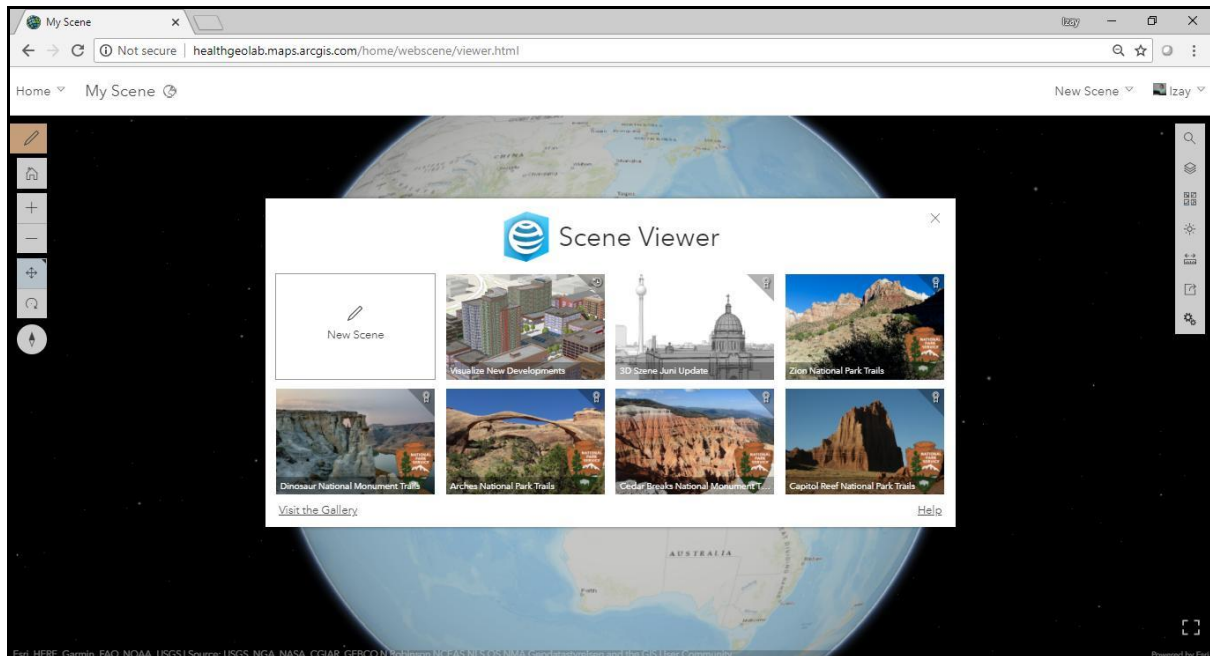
My Scene

Izay

Not secure | healthgeolab.maps.arcgis.com/home/webscene/viewer.html

Home My Scene

New Scene Izay

CHINA

Scene Viewer

New Scene

Visualize New Developments

3D Szene Juni Update

Zion National Park Trails

Dinosaur National Monument Trails

Arches National Park Trails

Cedar Breaks National Monument T...

Capitol Reef National Park Trails

Visit the Gallery

Help

AUSTRALIA

Esri, HERE, Garmin, FAO, NOAA, USGS | Source: USGS, NGA, NASA, CGIAR, GEBCO,N Robinson,NCEAS,NLS,OS,NMA,Geodatastyrelsen and the GIS User Community

Powered by Esri